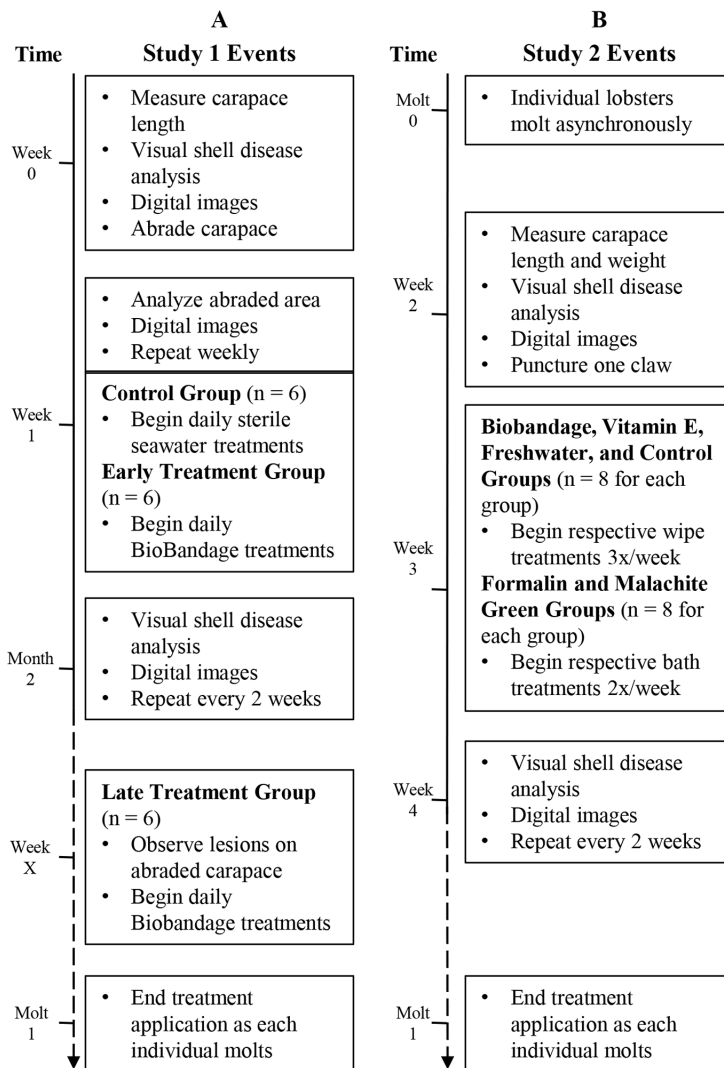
A

Time

Study 1 Events

Week 0

- Measure carapace length
- Visual shell disease analysis
- Digital images
- Abrade carapace

- Analyze abraded area
- Digital images
- Repeat weekly

Week 1

**Control Group** (n = 6)
- Begin daily sterile seawater treatments

**Early Treatment Group** (n = 6)
- Begin daily BioBandage treatments

Month 2

- Visual shell disease analysis
- Digital images
- Repeat every 2 weeks

Week X

**Late Treatment Group** (n = 6)
- Observe lesions on abraded carapace
- Begin daily Biobandage treatments

Molt 1

- End treatment application as each individual molts

B

Time

Study 2 Events

Molt 0

- Individual lobsters molt asynchronously

Week 2

- Measure carapace length and weight
- Visual shell disease analysis
- Digital images
- Puncture one claw

Week 3

**Biobandage, Vitamin E, Freshwater, and Control Groups** (n = 8 for each group)
- Begin respective wipe treatments 3x/week

**Formalin and Malachite Green Groups** (n = 8 for each group)
- Begin respective bath treatments 2x/week

Week 4

- Visual shell disease analysis
- Digital images
- Repeat every 2 weeks

Molt 1

- End treatment application as each individual molts